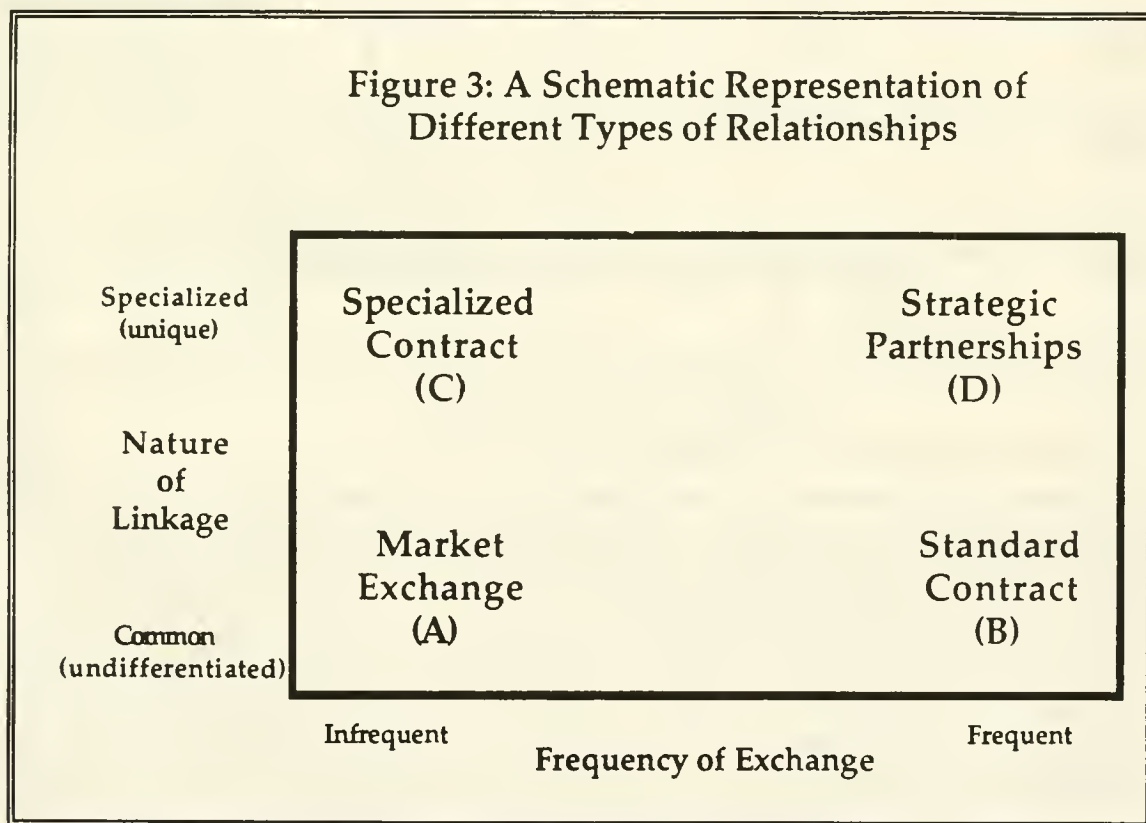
Figure 3: A Schematic Representation of Different Types of Relationships

Specialized (unique)

Specialized Contract (C)

Strategic Partnerships (D)

Nature of Linkage

Market Exchange (A)

Standard Contract (B)

Common (undifferentiated)

Infrequent

Frequent

Frequency of Exchange